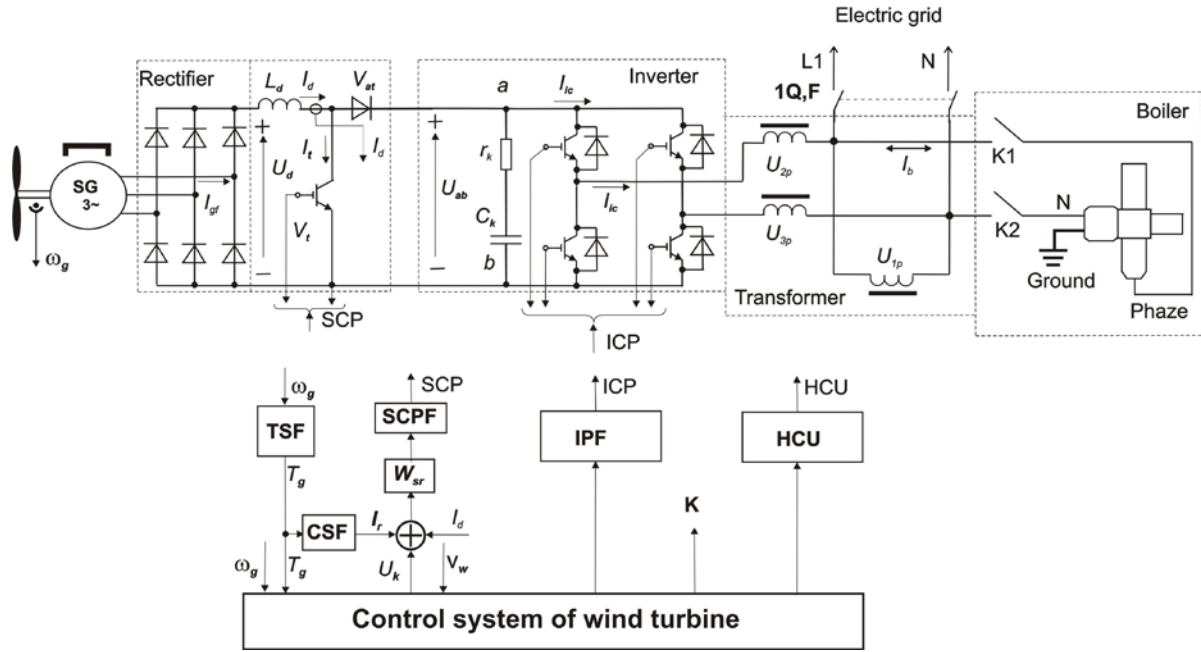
Electric grid
L1
N
1Q,F
Rectifier
$L_d$
$I_d$
$V_{at}$
a
$I_{ic}$
Inverter
Boiler
+
$I_t$
$I_d$
+
$r_k$
SG
3~
$U_d$
$U_{ab}$
$U_{2p}$
$I_b$
K1
$I_{gf}$
$I_{ic}$
$C_k$
N
$V_t$
$U_{3p}$
K2
$\omega_g$
–
–
b
$U_{1p}$
Ground
Transformer
Phaze
SCP
ICP
$\omega_g$
SCP
ICP
HCU
SCPF
TSF
IPF
HCU
$T_g$
$W_{sr}$
K
CSF
$I_r$
$I_d$
$\omega_g$
$T_g$
$U_k$
$V_w$
Control system of wind turbine